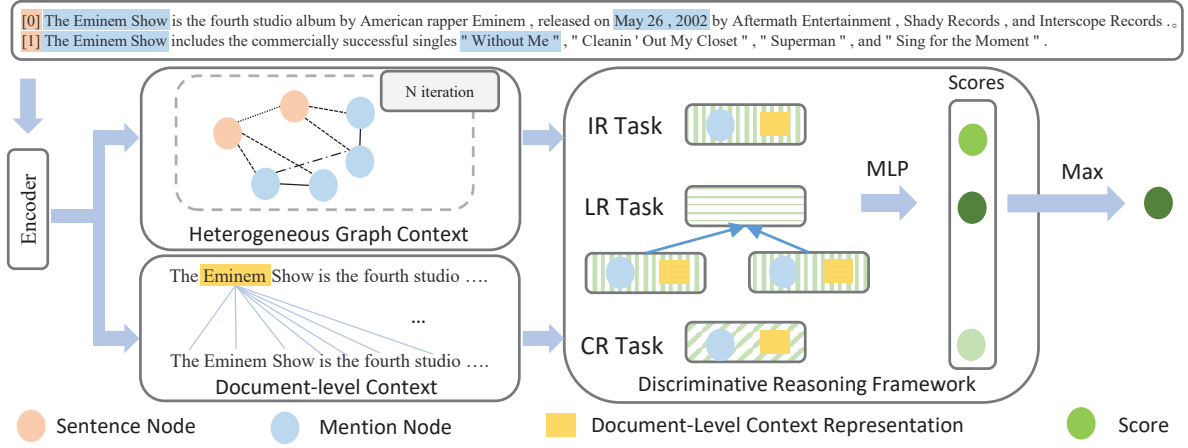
[0] The Eminem Show is the fourth studio album by American rapper Eminem , released on May 26 , 2002 by Aftermath Entertainment , Shady Records , and Interscope Records .
[1] The Eminem Show includes the commercially successful singles " Without Me " , " Cleanin ' Out My Closet " , " Superman " , and " Sing for the Moment " .

Encoder

N iteration

Heterogeneous Graph Context

The Eminem Show is the fourth studio ….

…

The Eminem Show is the fourth studio ….

Document-level Context

IR Task

LR Task

CR Task

MLP

Scores

Max

Discriminative Reasoning Framework

Sentence Node Mention Node Document-Level Context Representation Score